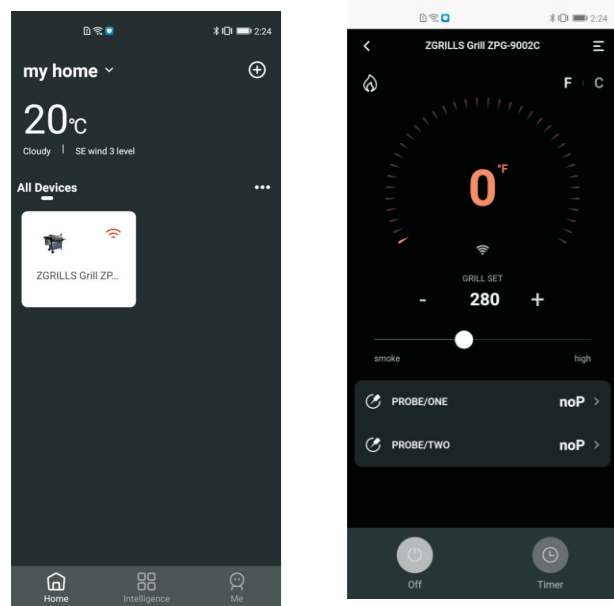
2:24

my home

20℃

Cloudy | SE wind 3 level

All Devices

ZGRILLS Grill ZP...

Home Intelligence Me

2:24

ZGRILLS Grill ZPG-9002C

F C

0°F

GRILL SET

- 280 +

smoke high

PROBE/ONE noP

PROBE/TWO noP

Off Timer